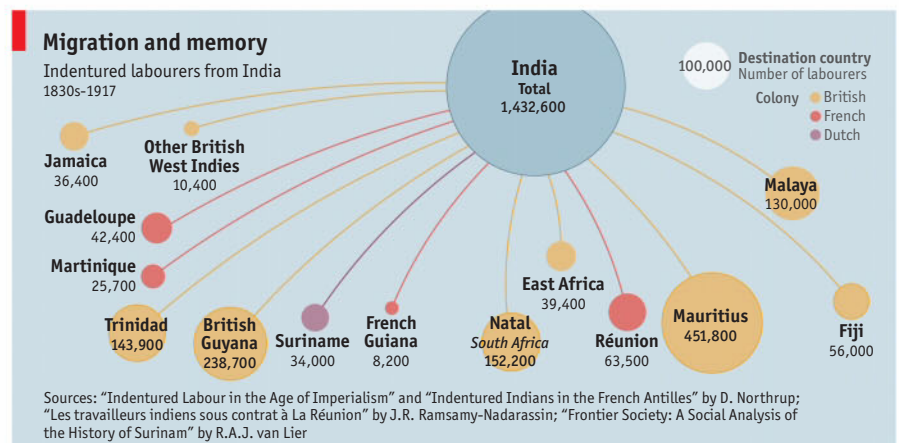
Migration and memory
Indentured labourers from India
1830s-1917

India
Total
1,432,600

100,000 Destination country
Number of labourers

Colony British
French
Dutch

Jamaica
36,400

Other British West Indies
10,400

Guadeloupe
42,400

Martinique
25,700

Trinidad
143,900

British Guyana
238,700

Suriname
34,000

French Guiana
8,200

Natal
South Africa
152,200

East Africa
39,400

Réunion
63,500

Mauritius
451,800

Malaya
130,000

Fiji
56,000

Sources: "Indentured Labour in the Age of Imperialism" and "Indentured Indians in the French Antilles" by D. Northrup; "Les travailleurs indiens sous contrat à La Réunion" by J.R. Ramsamy-Nadarassin; "Frontier Society: A Social Analysis of the History of Surinam" by R.A.J. van Lier